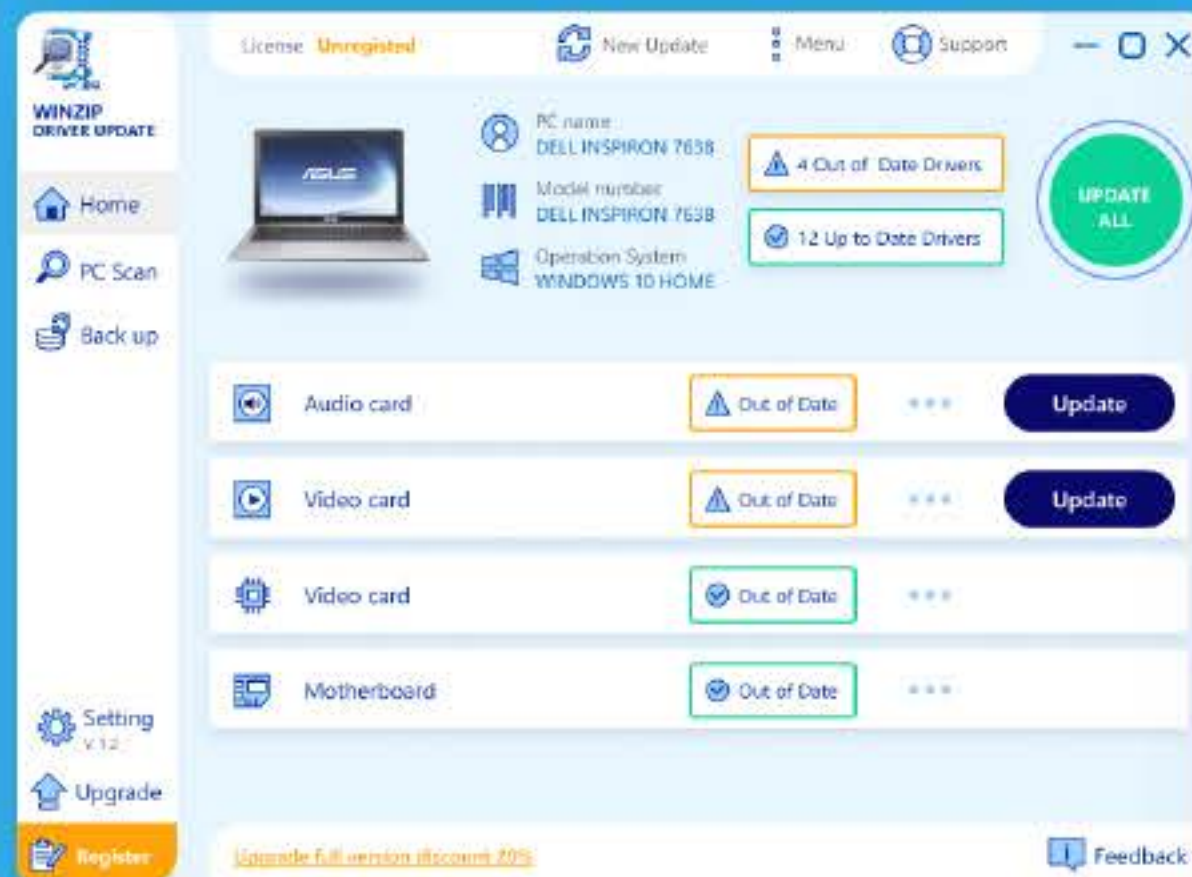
WINZIP
DRIVER UPDATE

Home
PC Scan
Back up

Setting
V 12
Upgrade
Register

License Unregisted
New Update
Menu
Support

ASUS

PC name
DELL INSPIRON 7638
Model number
DELL INSPIRON 7638
Operation System
WINDOWS 10 HOME

4 Out of Date Drivers
12 Up to Date Drivers

UPDATE ALL

| Audio card | Out of Date | Update |
|---|---|---|
| Video card | Out of Date | Update |
| Video card | Out of Date | |
| Motherboard | Out of Date | |

Upgrade full version discount 20%
Feedback